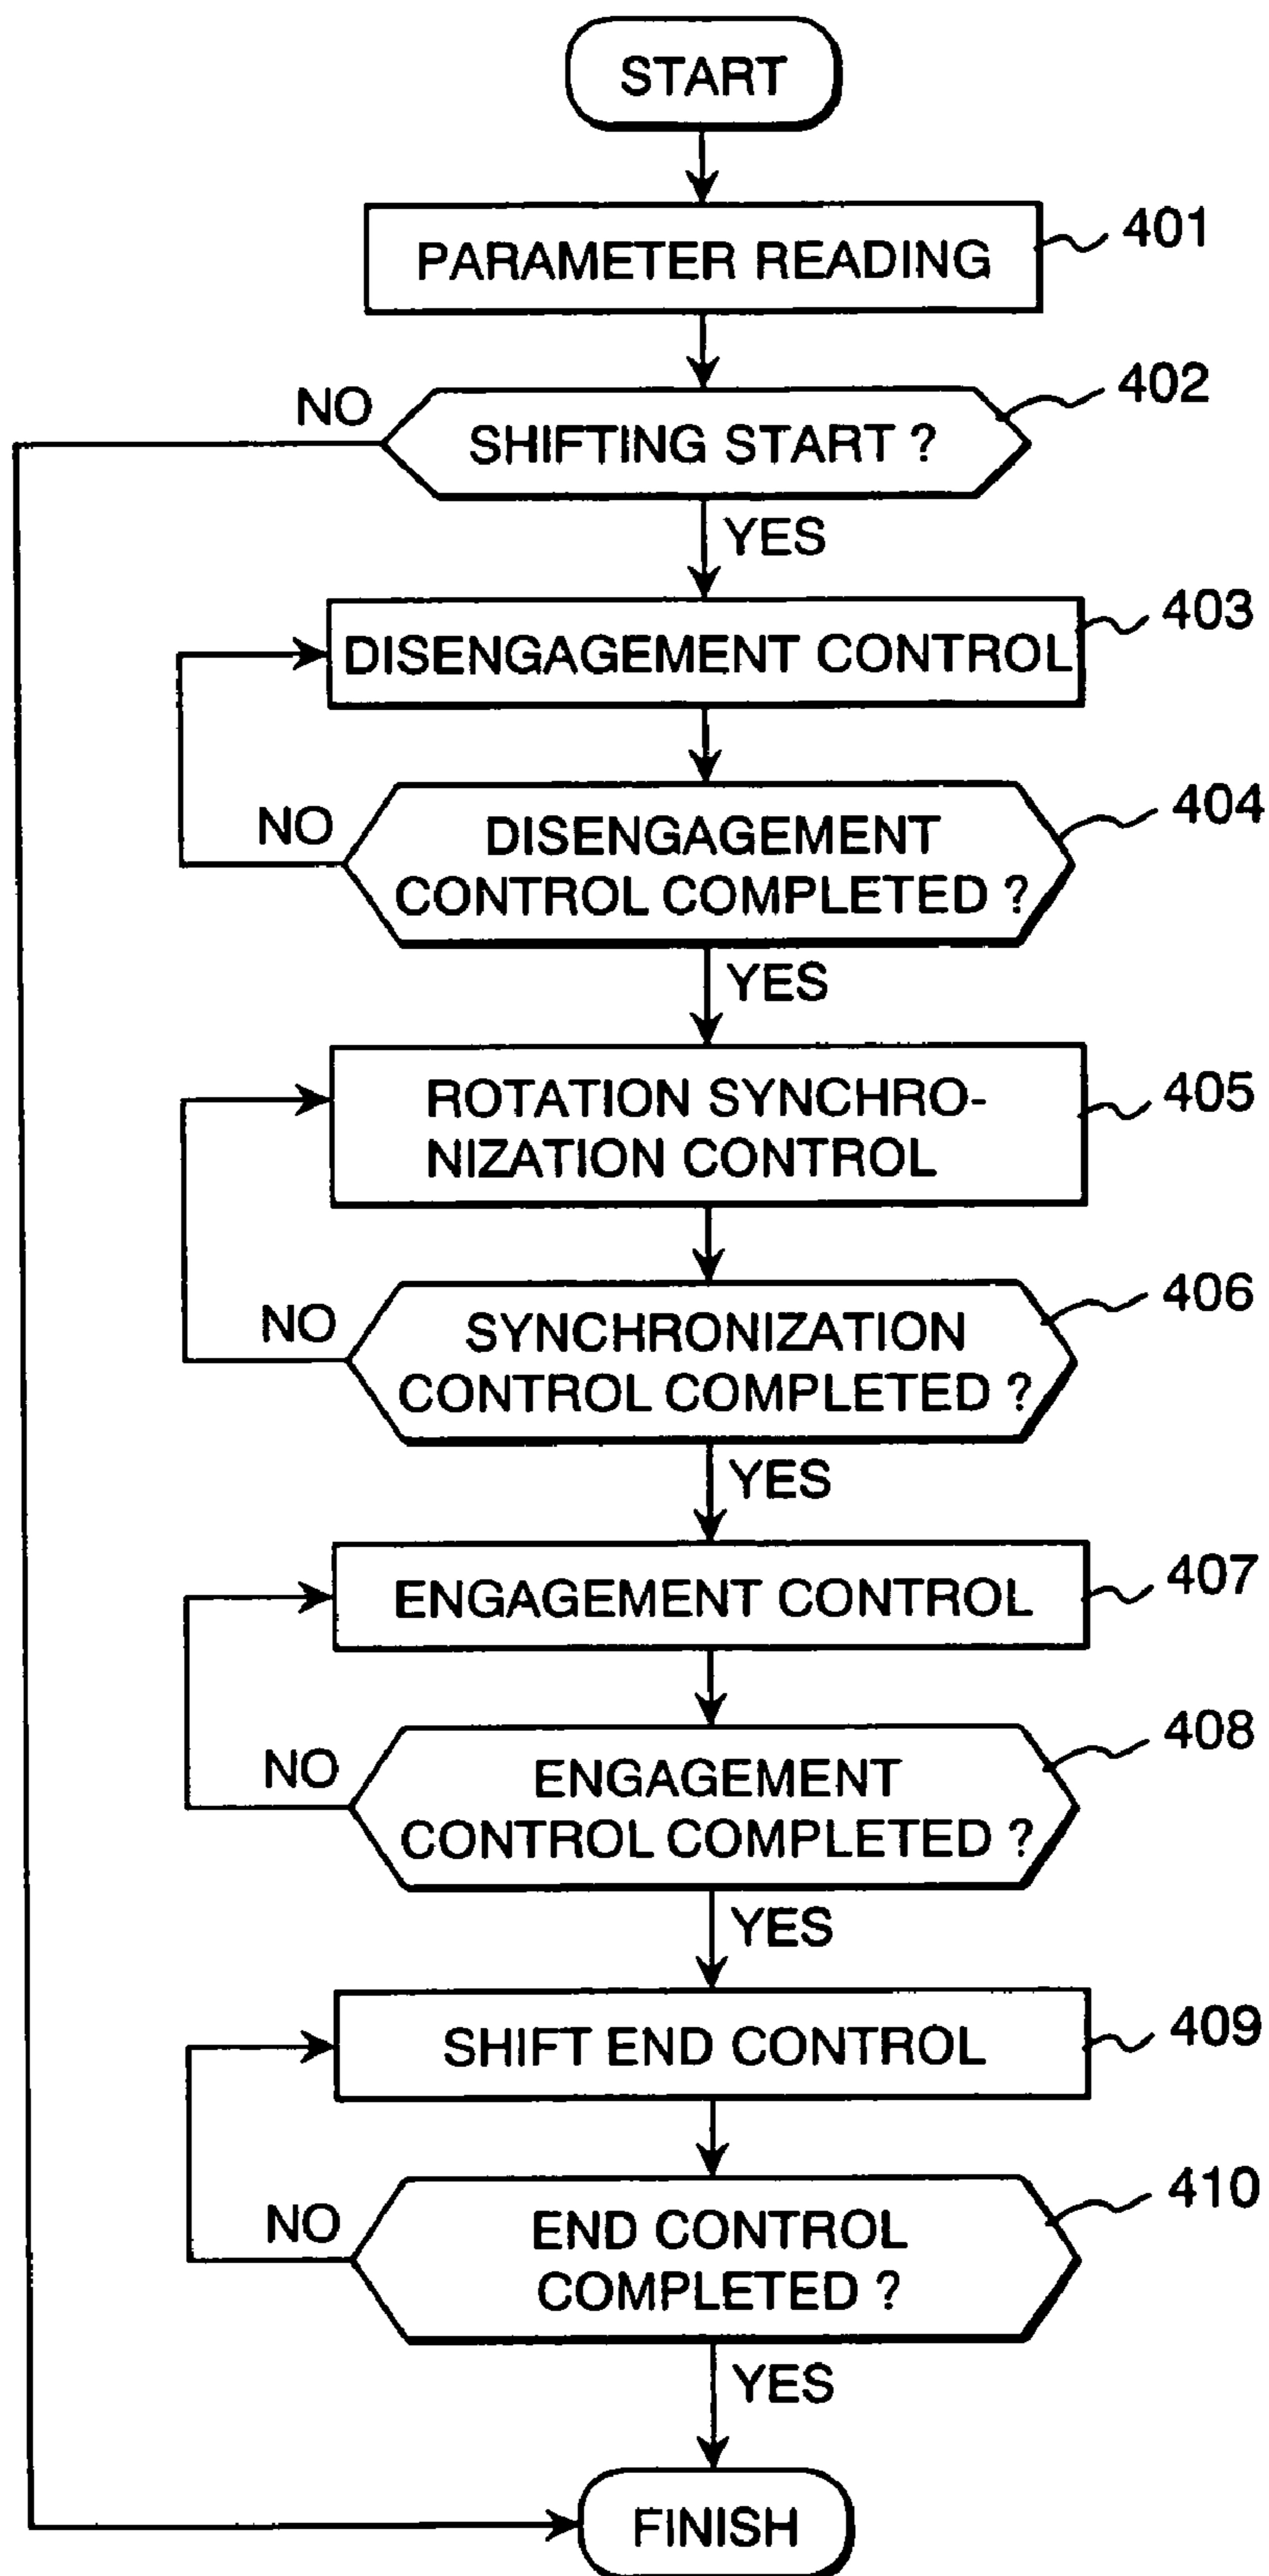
START

PARAMETER READING 401

NO

SHIFTING START ? 402

YES

DISENGAGEMENT CONTROL 403

NO

DISENGAGEMENT CONTROL COMPLETED ? 404

YES

ROTATION SYNCHRONIZATION CONTROL 405

NO

SYNCHRONIZATION CONTROL COMPLETED ? 406

YES

ENGAGEMENT CONTROL 407

NO

ENGAGEMENT CONTROL COMPLETED ? 408

YES

SHIFT END CONTROL 409

NO

END CONTROL COMPLETED ? 410

YES

FINISH